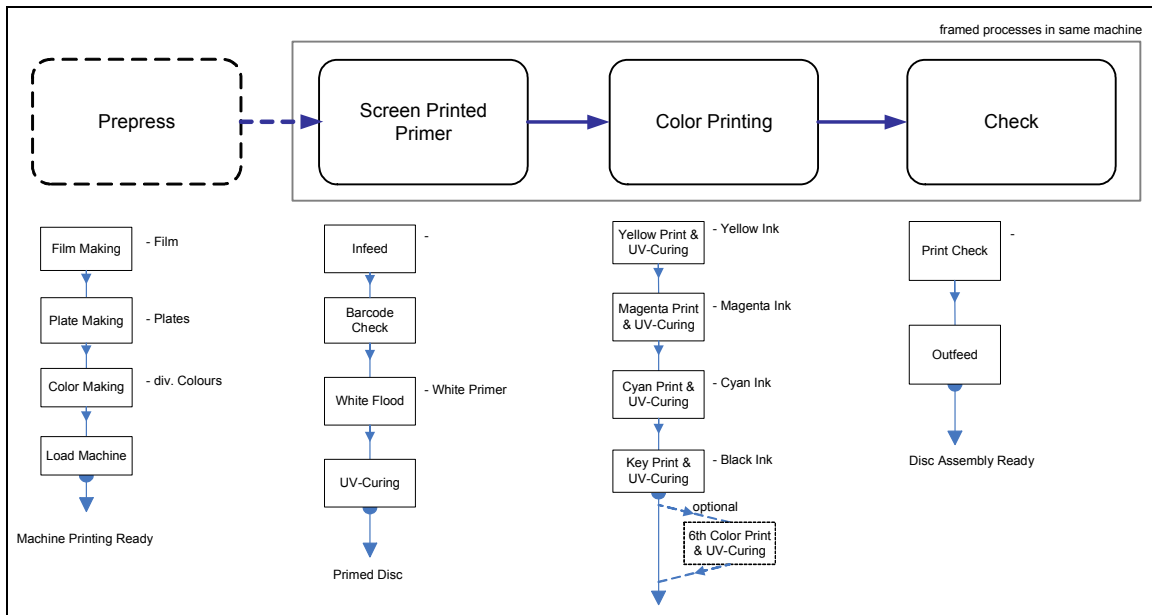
framed processes in same machine

Prepress

Screen Printed Primer

Color Printing

Check

Film Making - Film

Plate Making - Plates

Color Making - div. Colours

Load Machine

Machine Printing Ready

Infeed -

Barcode Check

White Flood - White Primer

UV-Curing

Primed Disc

Yellow Print & UV-Curing - Yellow Ink

Magenta Print & UV-Curing - Magenta Ink

Cyan Print & UV-Curing - Cyan Ink

Key Print & UV-Curing - Black Ink

optional

6th Color Print & UV-Curing

Print Check -

Outfeed

Disc Assembly Ready